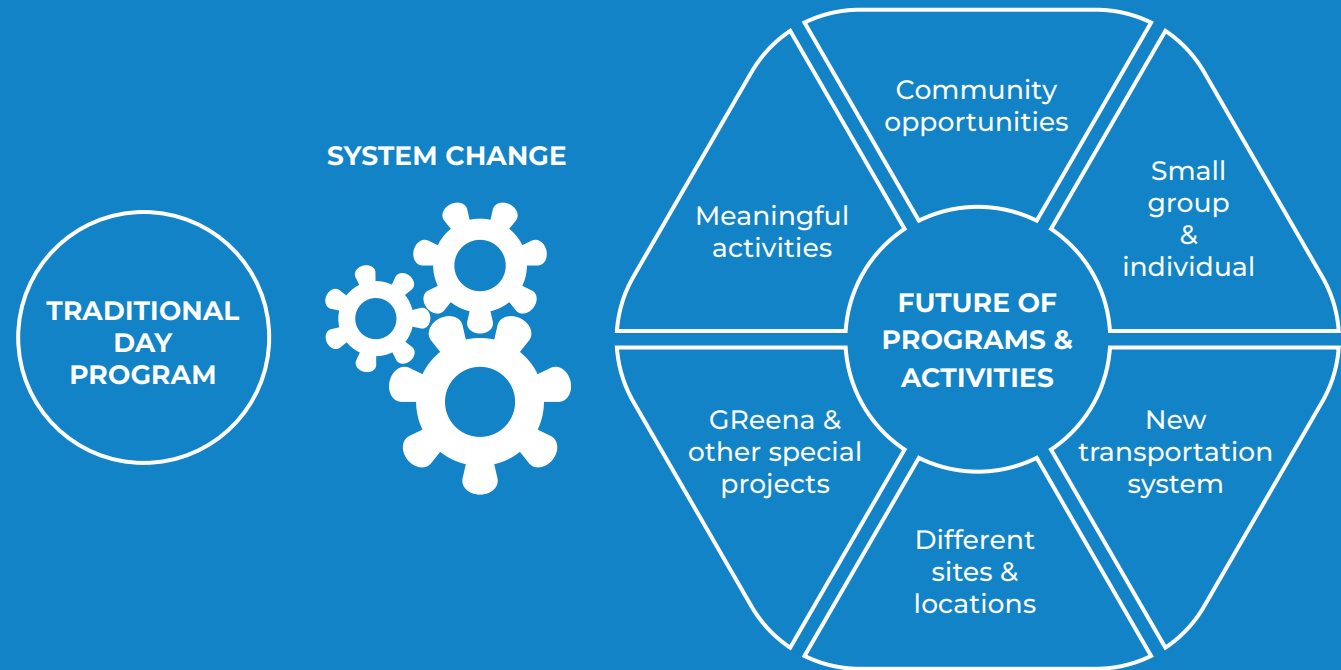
TRADITIONAL DAY PROGRAM

SYSTEM CHANGE

FUTURE OF PROGRAMS & ACTIVITIES

Community opportunities

Small group & individual

New transportation system

Different sites & locations

GReena & other special projects

Meaningful activities